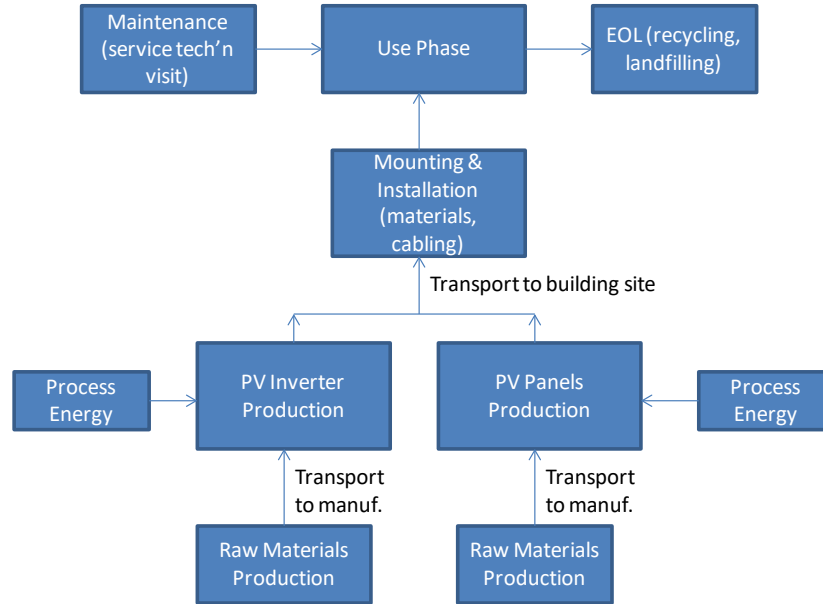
Maintenance (service tech'n visit)

Use Phase

EOL (recycling, landfilling)

Mounting & Installation (materials, cabling)

Transport to building site

Process Energy

PV Inverter Production

PV Panels Production

Process Energy

Transport to manuf.

Transport to manuf.

Raw Materials Production

Raw Materials Production